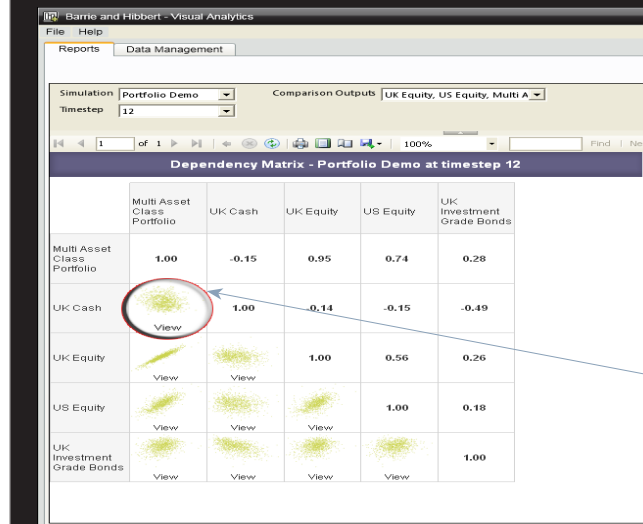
Barrie and Hibbert - Visual Analytics

File Help

Reports | Data Management

Simulation Portfolio Demo
Timestep 12
Comparison Outputs UK Equity, US Equity, Multi A

1 of 1 100% Find | Ne

Dependency Matrix - Portfolio Demo at timestep 12

| | Multi Asset Class Portfolio | UK Cash | UK Equity | US Equity | UK Investment Grade Bonds |
|---|---|---|---|---|---|
| Multi Asset Class Portfolio | 1.00 | -0.15 | 0.95 | 0.74 | 0.28 |
| UK Cash | View | 1.00 | -0.14 | -0.15 | -0.49 |
| UK Equity | View | View | 1.00 | 0.56 | 0.26 |
| US Equity | View | View | View | 1.00 | 0.18 |
| UK Investment Grade Bonds | View | View | View | View | 1.00 |